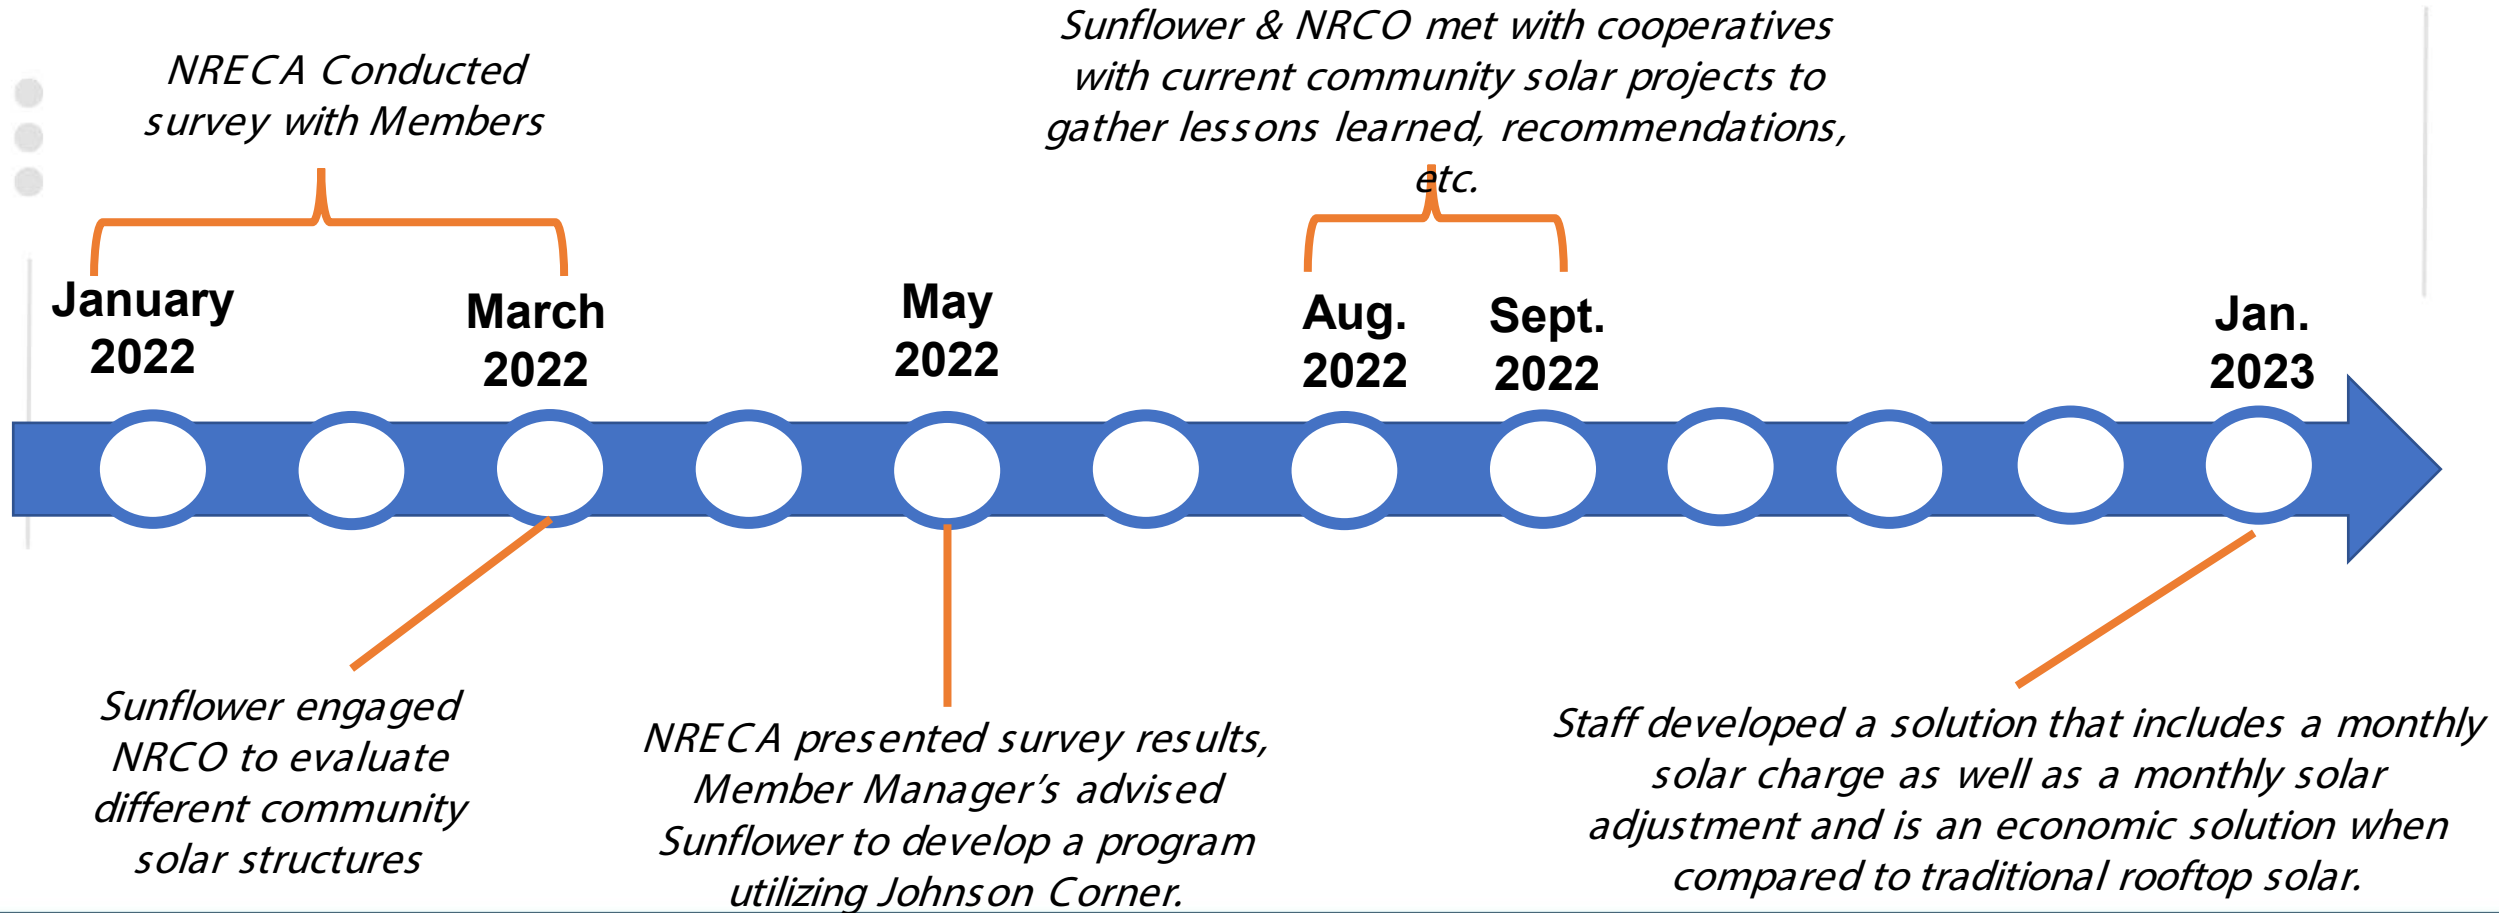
NRECA Conducted survey with Members

Sunflower & NRCO met with cooperatives with current community solar projects to gather lessons learned, recommendations, etc.

January 2022

March 2022

May 2022

Aug. 2022

Sept. 2022

Jan. 2023

Sunflower engaged NRCO to evaluate different community solar structures

NRECA presented survey results, Member Manager's advised Sunflower to develop a program utilizing Johnson Corner.

Staff developed a solution that includes a monthly solar charge as well as a monthly solar adjustment and is an economic solution when compared to traditional rooftop solar.